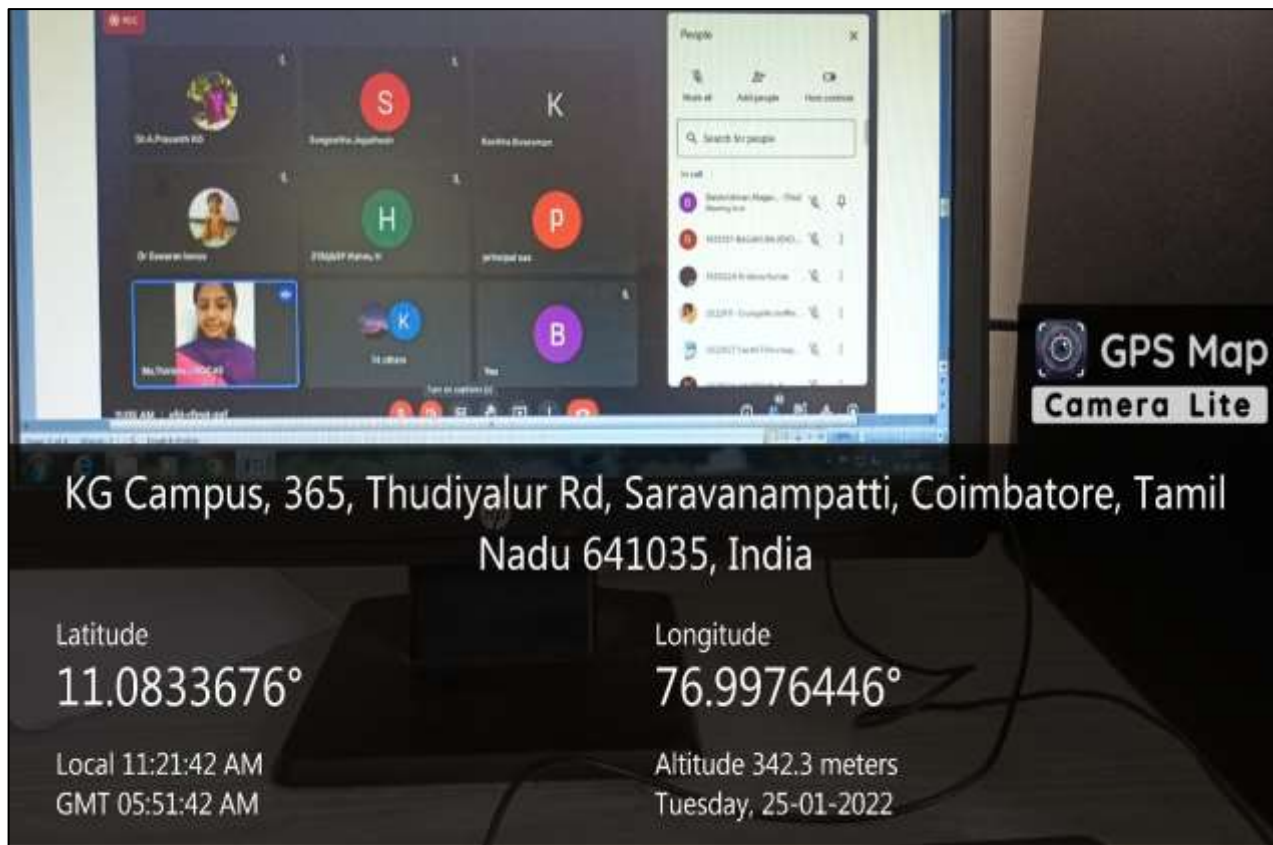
People

Mute all
Add people
Host controls

Search for people

In call

S

K

H

P

K

B

GPS Map
Camera Lite

KG Campus, 365, Thudiyalur Rd, Saravanampatti, Coimbatore, Tamil Nadu 641035, India

Latitude
11.0833676°

Longitude
76.9976446°

Local 11:21:42 AM
GMT 05:51:42 AM

Altitude 342.3 meters
Tuesday, 25-01-2022